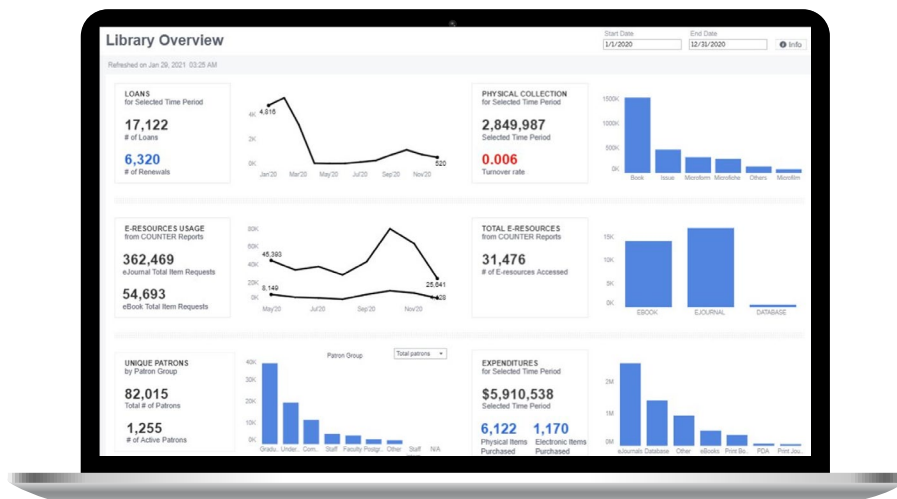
Library Overview

Start Date
1/1/2020

End Date
12/31/2020

Info

Refreshed on Jan 29, 2021 03:26 AM

LOANS
for Selected Time Period
17,122
# of Loans
6,320
# of Renewals

4K
2K
0K
4,616
520
Jan'20 Mar'20 May'20 Jul'20 Sep'20 Nov'20

PHYSICAL COLLECTION
for Selected Time Period
2,849,987
Selected Time Period
0.006
Turnover rate

1500K
1000K
500K
0K
Book Issue Microform Microfiche Others Microfilm

E-RESOURCES USAGE
from COUNTER Reports
362,469
eJournal Total Item Requests
54,693
eBook Total Item Requests

60K
40K
20K
0K
45,393
8,149
25,641
1,428
May'20 Jul'20 Sep'20 Nov'20

TOTAL E-RESOURCES
from COUNTER Reports
31,476
# of E-resources Accessed

15K
10K
5K
0K
EBOOK EJOURNAL DATABASE

UNIQUE PATRONS
by Patron Group
82,015
Total # of Patrons
1,255
# of Active Patrons

Patron Group
Total patrons
40K
20K
0K
Gradu.. Under.. Com.. Staff Faculty Postgr.. Other Staff N/A

EXPENDITURES
for Selected Time Period
$5,910,538
Selected Time Period
6,122
Physical Items Purchased
1,170
Electronic Items Purchased

2M
1M
0M
eJournals Database Other eBooks Print Bo.. PDA Print Jou..